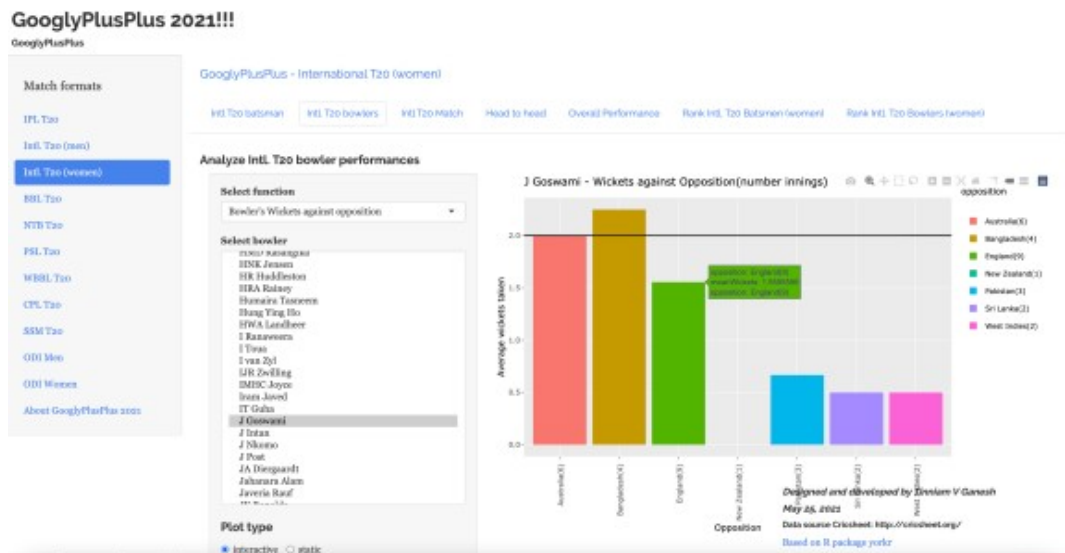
GooglyPlusPlus 2021!!!

GooglyPlusPlus

Match formats

IPL T20

Intl. T20 (men)

Intl. T20 (women)

BBL T20

NTB T20

PSL T20

WBBL T20

CPL T20

SSM T20

ODI Men

ODI Women

About GooglyPlusPlus 2021

GooglyPlusPlus - International T20 (women)

Intl T20 batsman | Intl. T20 bowlers | Intl T20 Match | Head to head | Overall Performance | Rank Intl. T20 Batsmen (women) | Rank Intl. T20 Bowlers (women)

Analyze Intl. T20 bowler performances

Select function

Bowler's Wickets against opposition

Select bowler

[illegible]
HNK Jensen
HR Huddleston
HRA Rainey
Humaira Tasneem
Hung Ying Ho
HWA Landheer
I Ranaweera
I Twas
I van Zyl
IJR Zwilling
IMHC Joyce
Iram Javed
IT Guha
J Goswami
J Inkas
J Nkomo
J Post
JA Diergaardt
Jahanara Alam
Javeria Rauf
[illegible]

Plot type

interactive  static

J Goswami - Wickets against Opposition(number innings)

opposition

Australia(6)
Bangladesh(4)
England(9)
New Zealand(1)
Pakistan(3)
Sri Lanka(2)
West Indies(2)

Opposition: England(9)
meanWickets: 1.555556
Opposition: England(9)

Average wickets taken

2.0
1.5
1.0
0.5
0.0

Australia(6)
Bangladesh(4)
England(9)
New Zealand(1)
Pakistan(3)
Sri Lanka(2)
West Indies(2)

Opposition

Designed and developed by Tinniam V Ganesh

May 26, 2021

Data source Cricsheet: http://cricsheet.org/

Based on R package yorkr